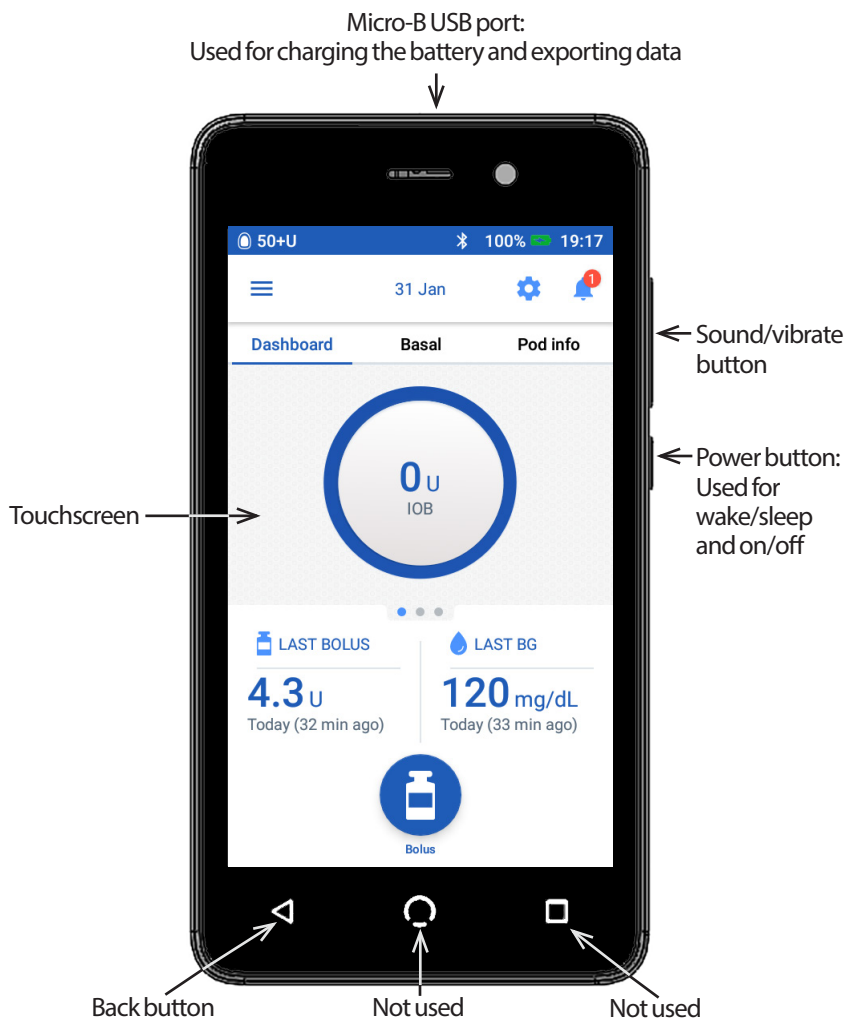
Micro-B USB port:
Used for charging the battery and exporting data

50+U 100% 19:17

31 Jan 1

Dashboard Basal Pod info

Sound/vibrate button

Power button: Used for wake/sleep and on/off

Touchscreen

0 U
IOB

LAST BOLUS
4.3 U
Today (32 min ago)

LAST BG
120 mg/dL
Today (33 min ago)

Bolus

Back button

Not used

Not used